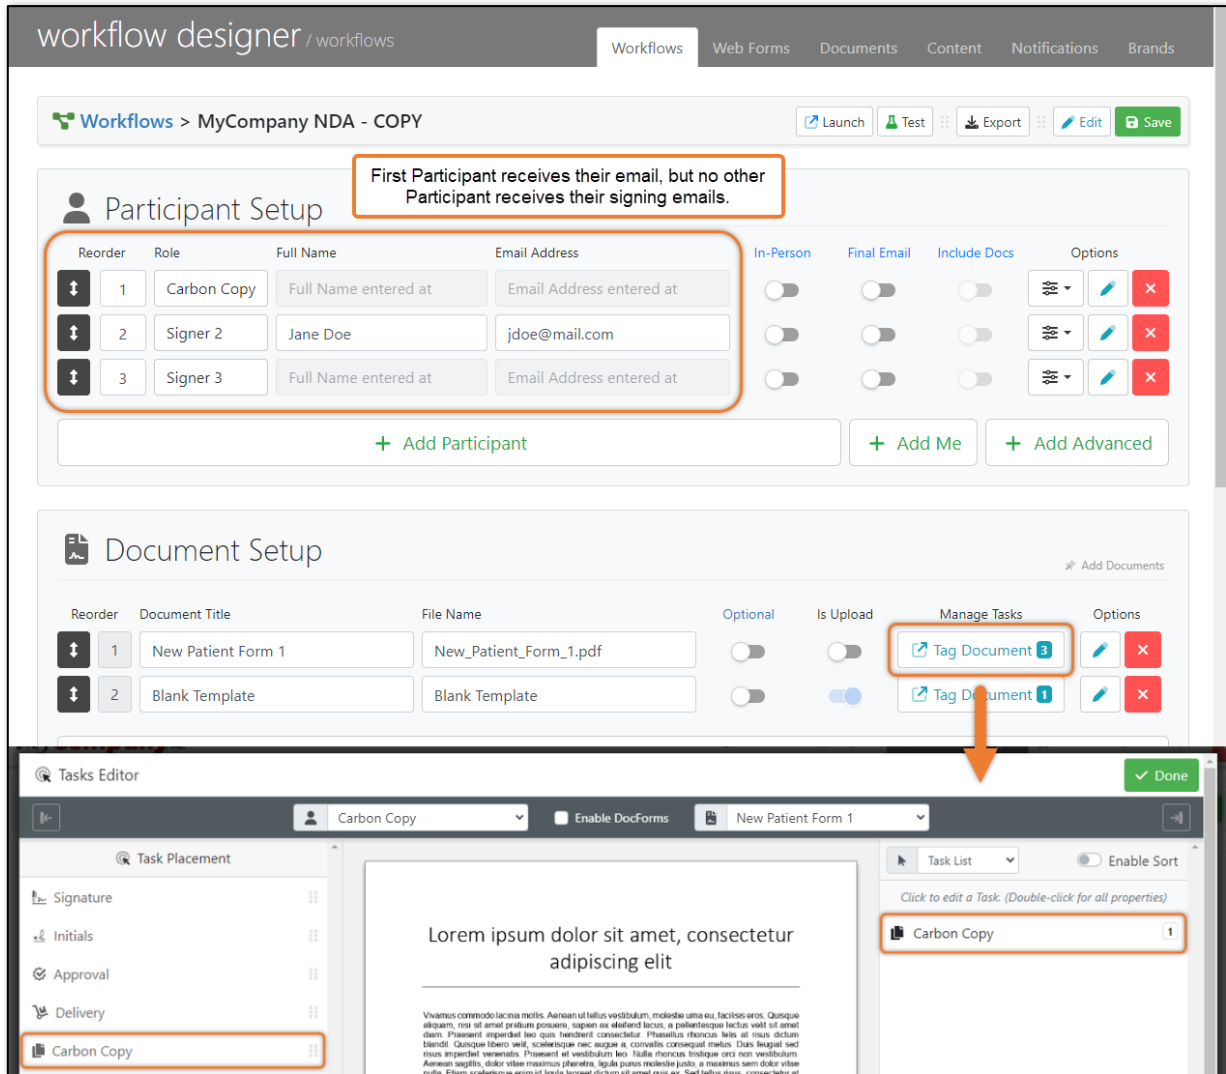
workflow designer / workflows

Workflows Web Forms Documents Content Notifications Brands

Workflows > MyCompany NDA - COPY

Launch Test Export Edit Save

First Participant receives their email, but no other Participant receives their signing emails.

Participant Setup

| Reorder | Role | Full Name | Email Address | In-Person | Final Email | Include Docs | Options |
|---|---|---|---|---|---|---|---|
| 1 | Carbon Copy | Full Name entered at | Email Address entered at | | | | |
| 2 | Signer 2 | Jane Doe | jdoe@mail.com | | | | |
| 3 | Signer 3 | Full Name entered at | Email Address entered at | | | | |

+ Add Participant + Add Me + Add Advanced

Document Setup

Add Documents

| Reorder | Document Title | File Name | Optional | Is Upload | Manage Tasks | Options |
|---|---|---|---|---|---|---|
| 1 | New Patient Form 1 | New_Patient_Form_1.pdf | | | Tag Document 3 | |
| 2 | Blank Template | Blank Template | | | Tag Document 1 | |

Tasks Editor

Done

Carbon Copy Enable DocForms New Patient Form 1

Task Placement

Signature
Initials
Approval
Delivery
Carbon Copy

Lorem ipsum dolor sit amet, consectetur adipiscing elit

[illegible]

Task List Enable Sort

Click to edit a Task. (Double-click for all properties)

Carbon Copy 1